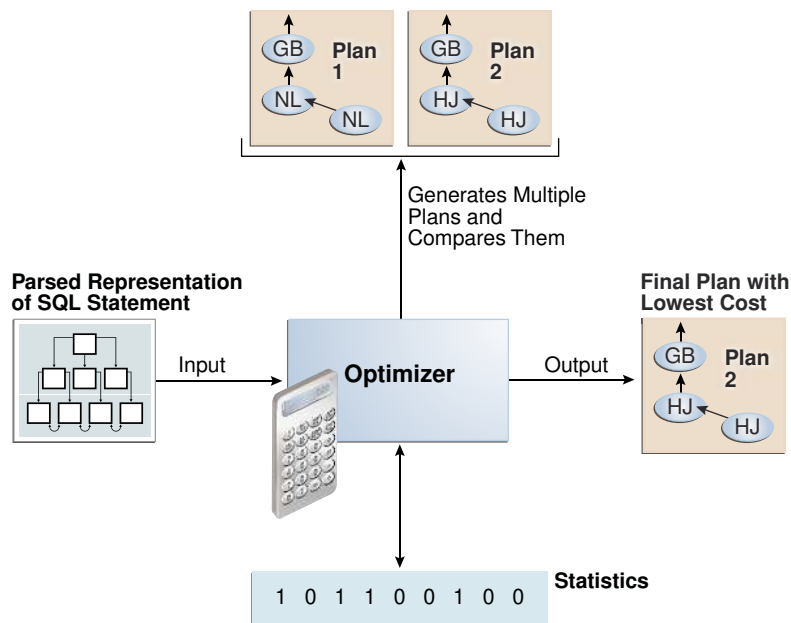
GB
NL
NL
Plan 1

GB
HJ
HJ
Plan 2

Generates Multiple Plans and Compares Them

Parsed Representation of SQL Statement

Input

Optimizer

Output

Final Plan with Lowest Cost

GB
HJ
HJ
Plan 2

1 0 1 1 0 0 1 0 0

Statistics